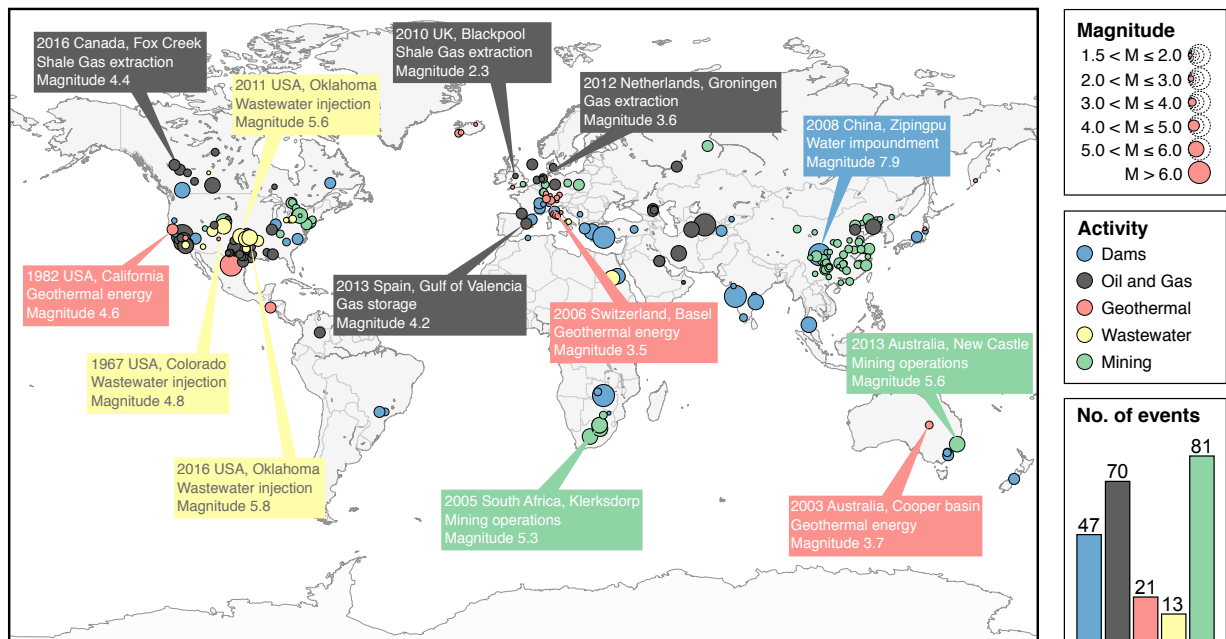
2016 Canada, Fox Creek
Shale Gas extraction
Magnitude 4.4

2010 UK, Blackpool
Shale Gas extraction
Magnitude 2.3

2011 USA, Oklahoma
Wastewater injection
Magnitude 5.6

2012 Netherlands, Groningen
Gas extraction
Magnitude 3.6

2008 China, Zipingpu
Water impoundment
Magnitude 7.9

1982 USA, California
Geothermal energy
Magnitude 4.6

2013 Spain, Gulf of Valencia
Gas storage
Magnitude 4.2

2006 Switzerland, Basel
Geothermal energy
Magnitude 3.5

2013 Australia, New Castle
Mining operations
Magnitude 5.6

1967 USA, Colorado
Wastewater injection
Magnitude 4.8

2016 USA, Oklahoma
Wastewater injection
Magnitude 5.8

2005 South Africa, Klerksdorp
Mining operations
Magnitude 5.3

2003 Australia, Cooper basin
Geothermal energy
Magnitude 3.7

Magnitude
$1.5 < M \leq 2.0$
$2.0 < M \leq 3.0$
$3.0 < M \leq 4.0$
$4.0 < M \leq 5.0$
$5.0 < M \leq 6.0$
$M > 6.0$

Activity
Dams
Oil and Gas
Geothermal
Wastewater
Mining

No. of events
47
70
21
13
81